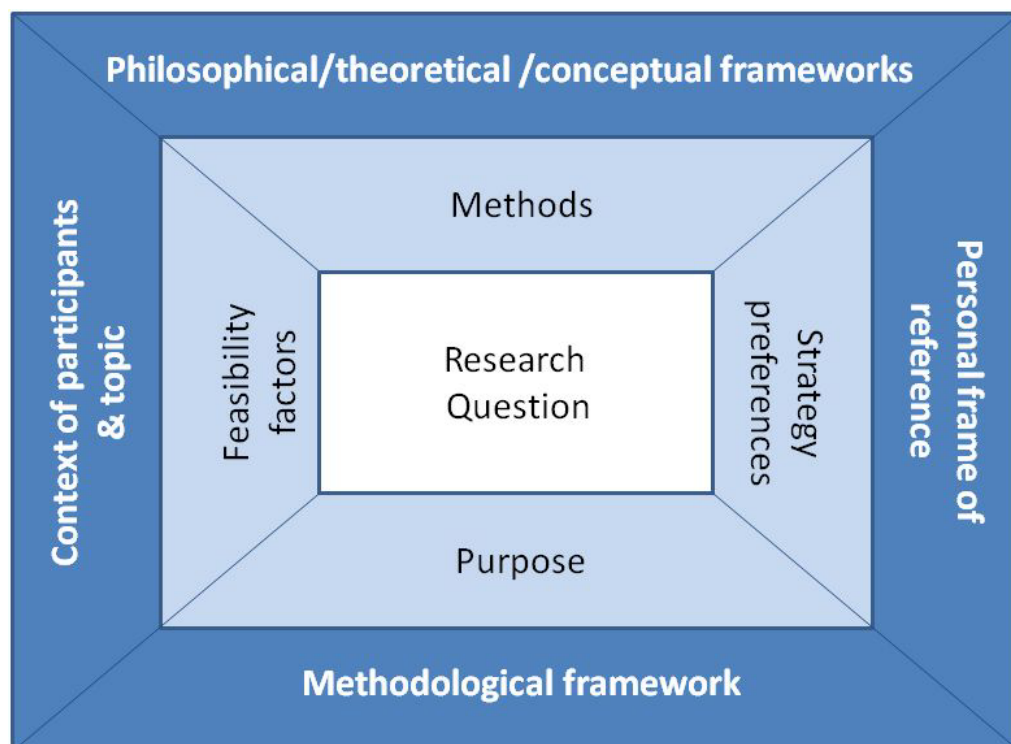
Philosophical/theoretical /conceptual frameworks

Context of participants & topic

Methods

Feasibility factors

Research Question

Strategy preferences

Personal frame of reference

Purpose

Methodological framework